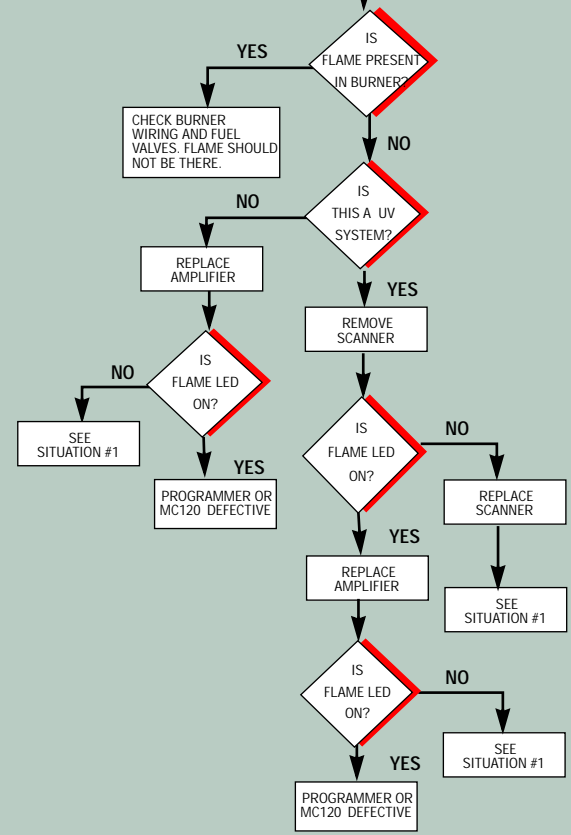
IS FLAME PRESENT IN BURNER?

YES

CHECK BURNER WIRING AND FUEL VALVES. FLAME SHOULD NOT BE THERE.

NO

IS THIS A UV SYSTEM?

NO

REPLACE AMPLIFIER

IS FLAME LED ON?

NO

SEE SITUATION #1

YES

PROGRAMMER OR MC120 DEFECTIVE

YES

REMOVE SCANNER

IS FLAME LED ON?

NO

REPLACE SCANNER

SEE SITUATION #1

YES

REPLACE AMPLIFIER

IS FLAME LED ON?

NO

SEE SITUATION #1

YES

PROGRAMMER OR MC120 DEFECTIVE